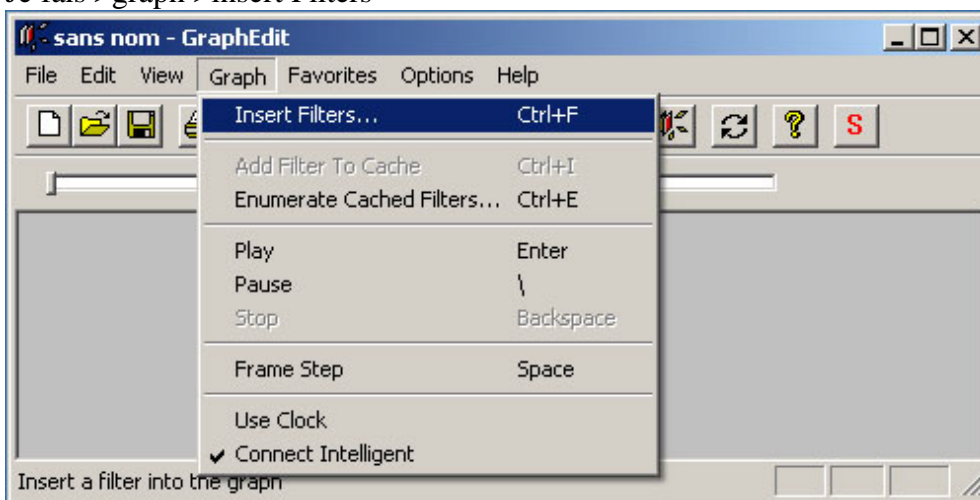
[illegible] graph > Insert Filters

sans nom - GraphEdit

File Edit View Graph Favorites Options Help

S

Insert Filters... Ctrl+F
Add Filter To Cache Ctrl+I
Enumerate Cached Filters... Ctrl+E
Play Enter
Pause \
Stop Backspace
Frame Step Space
Use Clock
✔ Connect Intelligent

Insert a filter into the graph